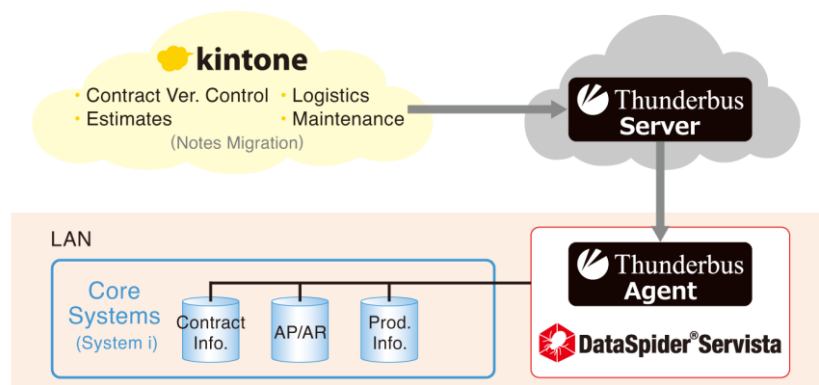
kintone

・Contract Ver. Control ・Logistics
・Estimates ・Maintenance
(Notes Migration)

Thunderbus
Server

LAN

Core Systems
(System i)

Contract Info.

AP/AR

Prod. Info.

Thunderbus
Agent

DataSpider® Servista